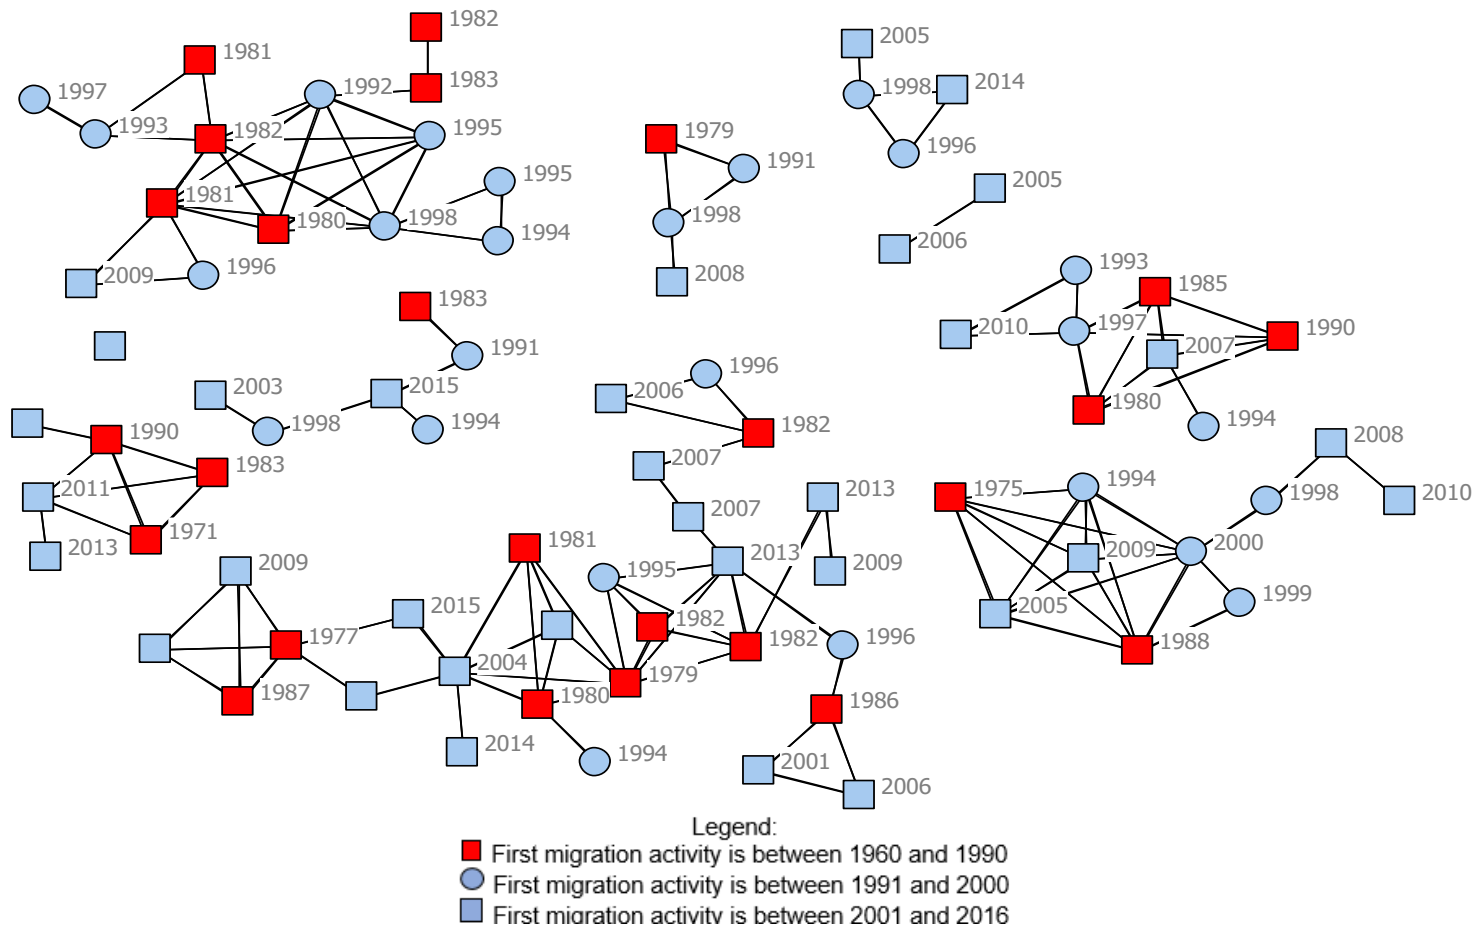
1982
1981
1983
1997
1992
1993
1982
1995
1995
1981
1998
1980
1994
2009
1996

1979
1991
1998
2008

2005
1998
2014
1996
2005
2006

1993
1985
2010
1997
2007
1990
1980
1994

1983
1991
2003
2015
1998
1994

1990
1983
2011
1971
2013

1996
2006
1982
2007
2007
2013
2013
2009

1981
1995
2009
1977
2015
1982
1982
1996
2004
1979
1987
1980
1986
2014
1994
2001
2006

2008
1975
1994
1998
2010
2009
2000
2005
1999
1988

Legend:
First migration activity is between 1960 and 1990
First migration activity is between 1991 and 2000
First migration activity is between 2001 and 2016